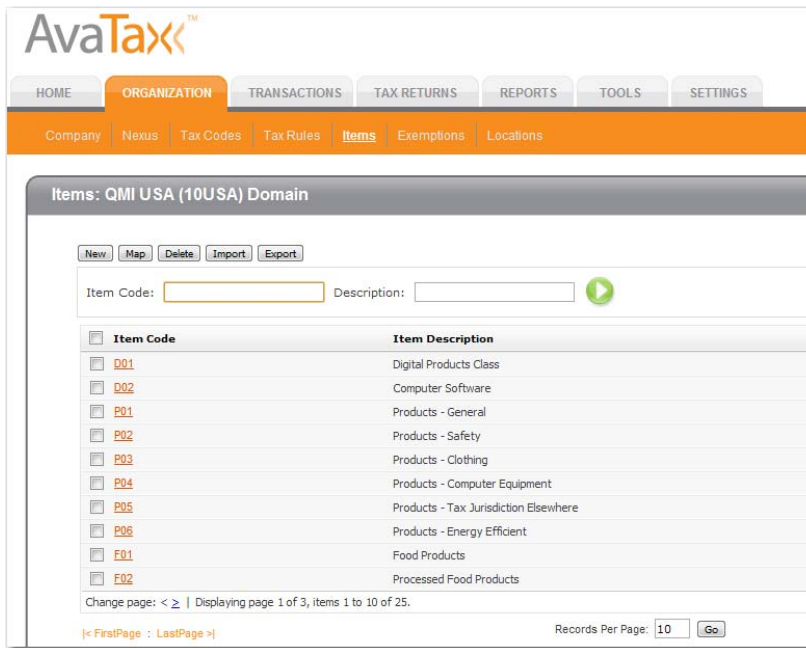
AvaTax™

HOME | ORGANIZATION | TRANSACTIONS | TAX RETURNS | REPORTS | TOOLS | SETTINGS

Company | Nexus | Tax Codes | Tax Rules | Items | Exemptions | Locations

Items: QMI USA (10USA) Domain

New | Map | Delete | Import | Export

Item Code: Description:

| Item Code | Item Description |
|---|---|
| D01 | Digital Products Class |
| D02 | Computer Software |
| P01 | Products - General |
| P02 | Products - Safety |
| P03 | Products - Clothing |
| P04 | Products - Computer Equipment |
| P05 | Products - Tax Jurisdiction Elsewhere |
| P06 | Products - Energy Efficient |
| F01 | Food Products |
| F02 | Processed Food Products |

Change page: < > | Displaying page 1 of 3, items 1 to 10 of 25.

|< FirstPage : LastPage >|

Records Per Page: 10 Go